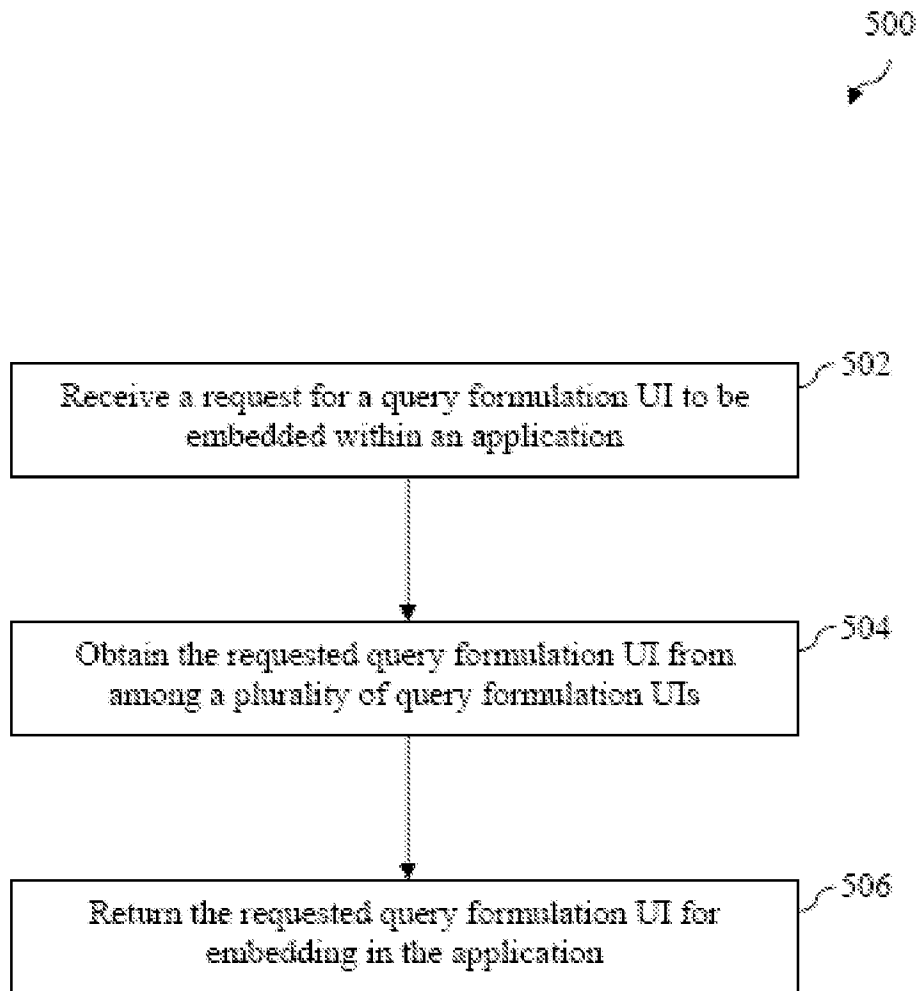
500

502

Receive a request for a query formulation UI to be embedded within an application

504

Obtain the requested query formulation UI from among a plurality of query formulation UIs

506

Return the requested query formulation UI for embedding in the application